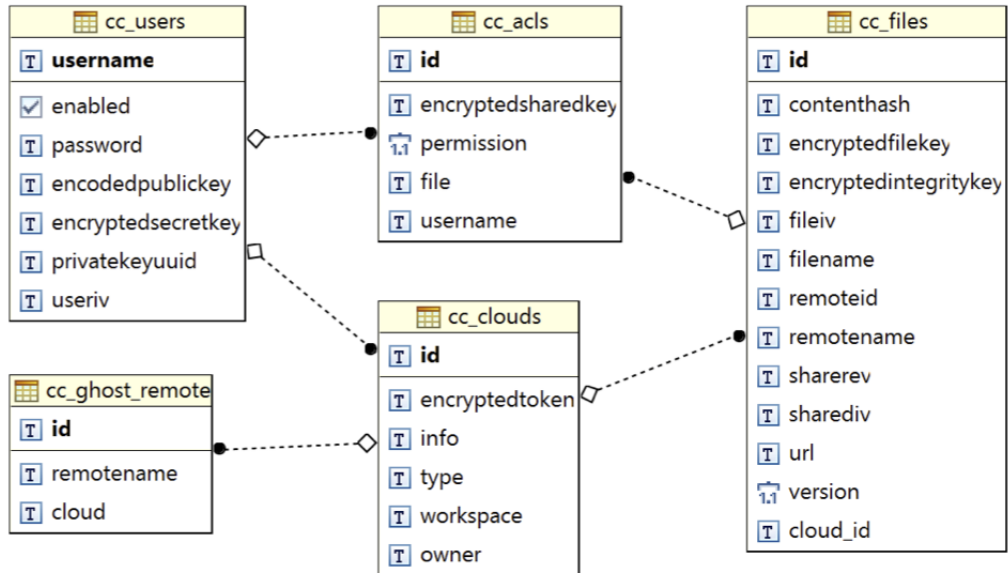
cc_users
T username
enabled
T password
T encodedpublickey
T encryptedsecretkey
T privatekeyuuid
T useriv

cc_acls
T id
T encryptedsharedkey
1.1 permission
T file
T username

cc_files
T id
T contenthash
T encryptedfilekey
T encryptedintegritykey
T fileiv
T filename
T remoteid
T remotename
T sharerev
T sharediv
T url
1.1 version
T cloud_id

cc_clouds
T id
T encryptedtoken
T info
T type
T workspace
T owner

cc_ghost_remote
T id
T remotename
T cloud